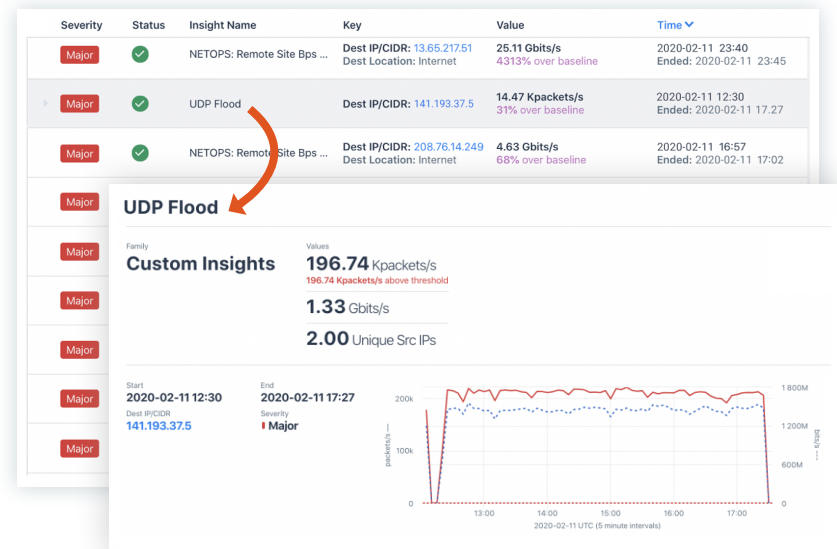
| Severity | Status | Insight Name | Key | Value | Time |
|---|---|---|---|---|---|
| Major | | NETOPS: Remote Site Bps ... | Dest IP/CIDR: 13.65.217.51 Dest Location: Internet | 25.11 Gbits/s 4313% over baseline | 2020-02-11 23:40 Ended: 2020-02-11 23:45 |
| Major | | UDP Flood | Dest IP/CIDR: 141.193.37.5 | 14.47 Kpackets/s 31% over baseline | 2020-02-11 12:30 Ended: 2020-02-11 17.27 |
| Major | | NETOPS: Remote Site Bps ... | Dest IP/CIDR: 208.76.14.249 Dest Location: Internet | 4.63 Gbits/s 68% over baseline | 2020-02-11 16:57 Ended: 2020-02-11 17:02 |
| Major | | | | | |
| Major | | | | | |
| Major | | | | | |
| Major | | | | | |
| Major | | | | | |
| Major | | | | | |

UDP Flood

Family
Custom Insights

Values
196.74 Kpackets/s
196.74 Kpackets/s above threshold
1.33 Gbits/s
2.00 Unique Src IPs

Start
2020-02-11 12:30
End
2020-02-11 17:27
Dest IP/CIDR
141.193.37.5
Severity
Major

200k
100k
0
packets/s —
1 800M
1 200M
600M
0
bits/s ---
13:00
14:00
15:00
16:00
17:00
2020-02-11 UTC (5 minute intervals)